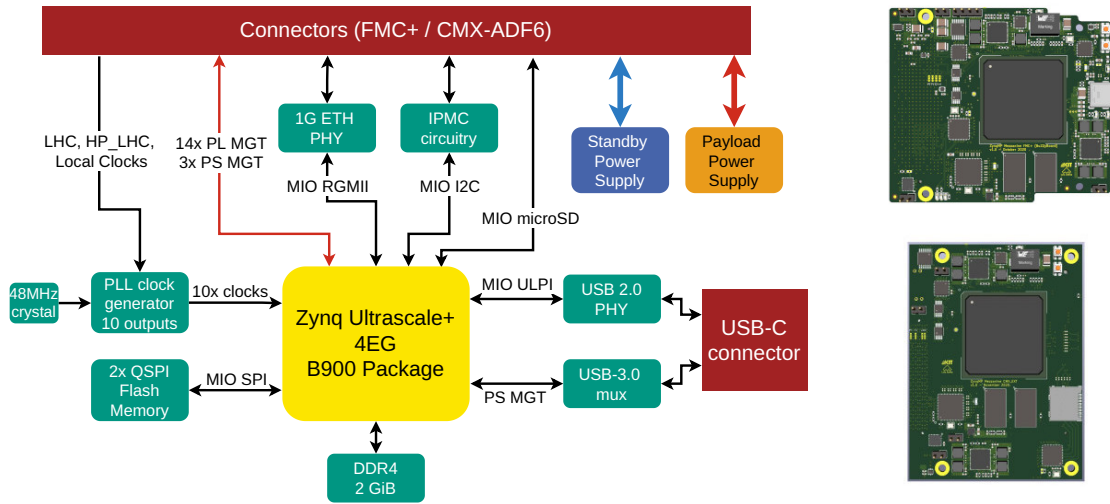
Connectors (FMC+ / CMX-ADF6)

LHC, HP_LHC, Local Clocks

14x PL MGT
3x PS MGT

1G ETH PHY

IPMC circuitry

MIO RGMII

MIO I2C

MIO microSD

Standby Power Supply

Payload Power Supply

48MHz crystal

PLL clock generator 10 outputs

10x clocks

Zynq Ultrascale+ 4EG B900 Package

MIO ULPI

USB 2.0 PHY

USB-C connector

2x QSPI Flash Memory

MIO SPI

USB-3.0 mux

PS MGT

DDR4 2 GiB